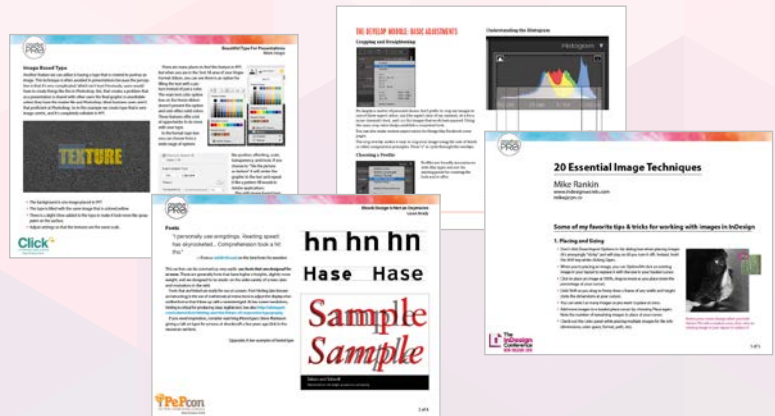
PRO

Beautiful Type For Presentations

Image Based Type

TEXTURE

Click

THE DEVELOP MODULE: BASIC ADJUSTMENTS

Cropping and Straightening

Understanding the Histogram

Histogram

Choosing a Profile

PRO

Fonts

"I personally use song4ings. Resetting speed has skyrocketed... Comprehension took a hit."

hn hn hn

Hase Hase

Sample

Sample

PePcon

20 Essential Image Techniques

Mike Rankin

Some of my favorite tips & tricks for working with images in InDesign

1. Placing and Sizing

The InDesign Conference

1 of 5